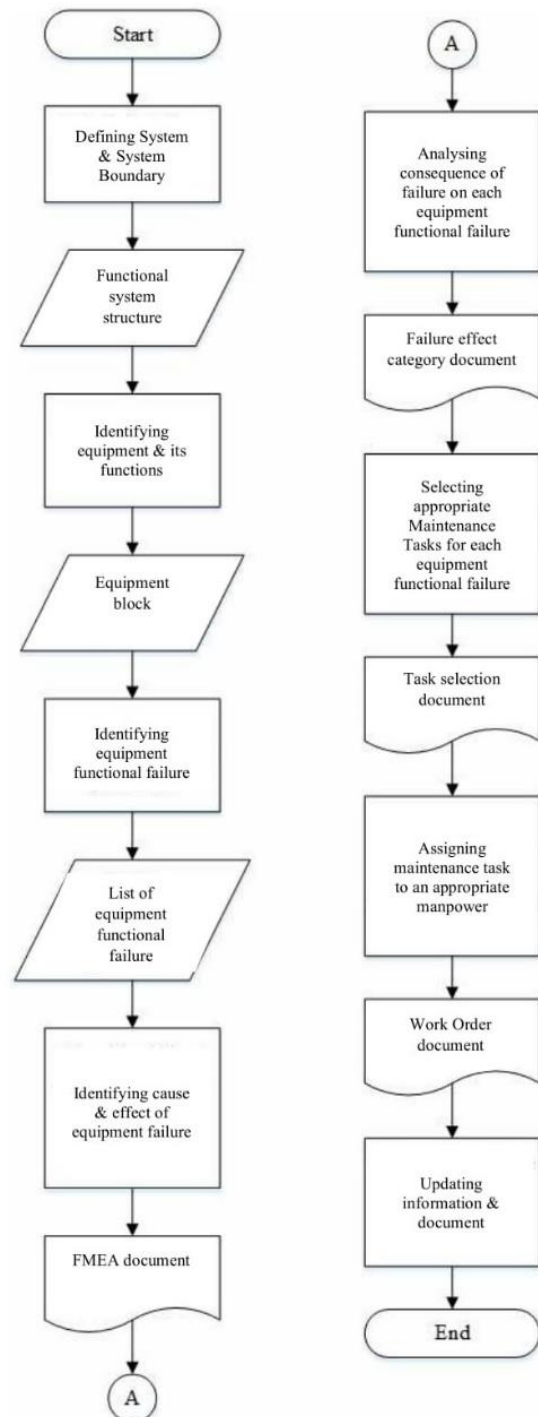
Start

Defining System & System Boundary

Functional system structure

Identifying equipment & its functions

Equipment block

Identifying equipment functional failure

List of equipment functional failure

Identifying cause & effect of equipment failure

FMEA document

A

A

Analysing consequence of failure on each equipment functional failure

Failure effect category document

Selecting appropriate Maintenance Tasks for each equipment functional failure

Task selection document

Assigning maintenance task to an appropriate manpower

Work Order document

Updating information & document

End